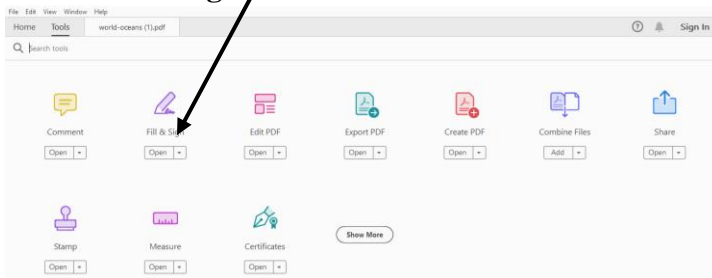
File Edit View Window Help
Home Tools world-oceans (1).pdf
Sign In
Search tools

Comment
Open
Fill & Sign
Open
Edit PDF
Open
Export PDF
Open
Create PDF
Open
Combine Files
Add
Share
Open

Stamp
Open
Measure
Open
Certificates
Open
Show More